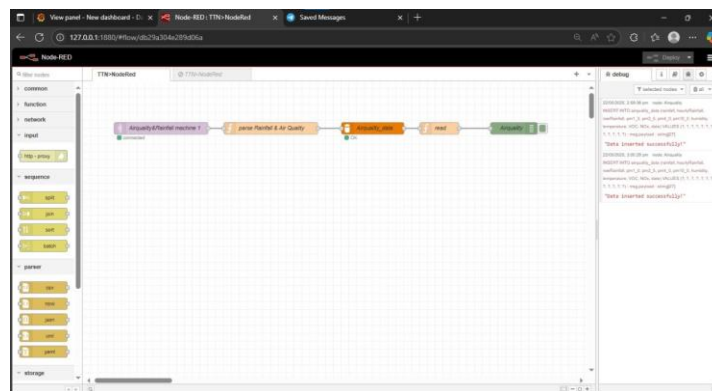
View panel - New dashboard - D: ×
Node-RED : TTN>NodeRed ×
Saved Messages ×
127.0.0.1:1880/#flow/db29a304e289d06a
Node-RED
Deploy
filter nodes
common
function
network
input
http - proxy
sequence
split
join
sort
batch
parser
csv
html
json
xml
yaml
storage
TTN>NodeRed
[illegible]
AirQuality&Rainfall machine 1
connected
parse Rainfall & Air Quality
AirQuality_data
OK
read
AirQuality
debug
selected nodes
all
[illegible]
"Data inserted successfully!"
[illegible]
"Data inserted successfully!"